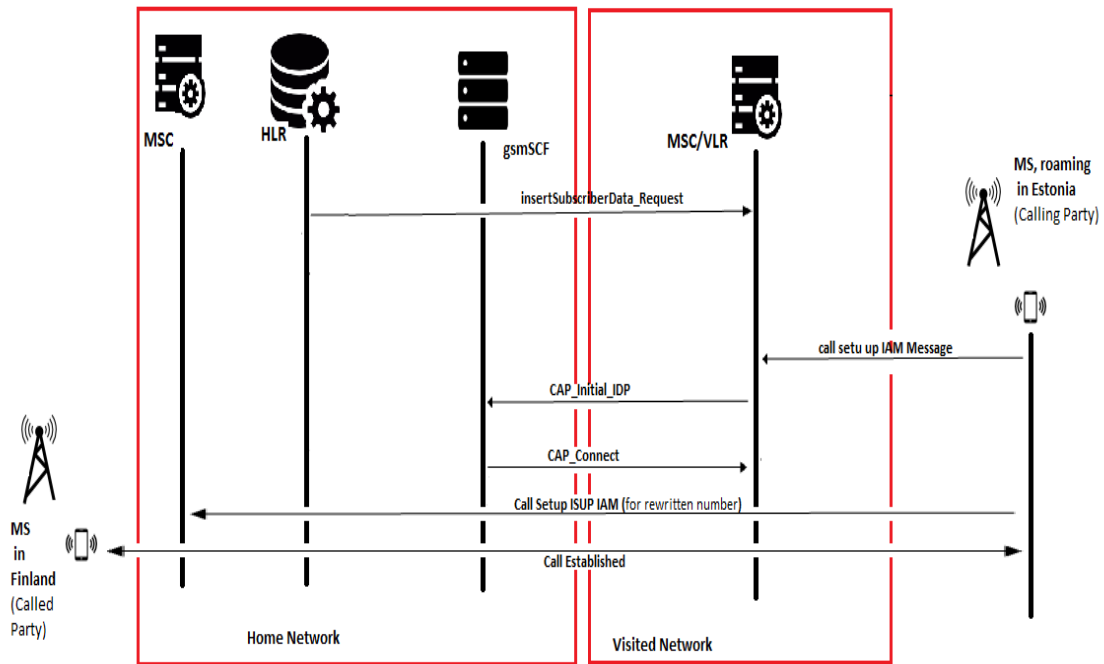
MSC

HLR

gsmSCF

MSC/VLR

MS, roaming in Estonia (Calling Party)

insertSubscriberData_Request

call setu up IAM Message

CAP_Initial_IDP

CAP_Connect

Call Setup ISUP IAM (for rewritten number)

Call Established

MS in Finland (Called Party)

Home Network

Visited Network